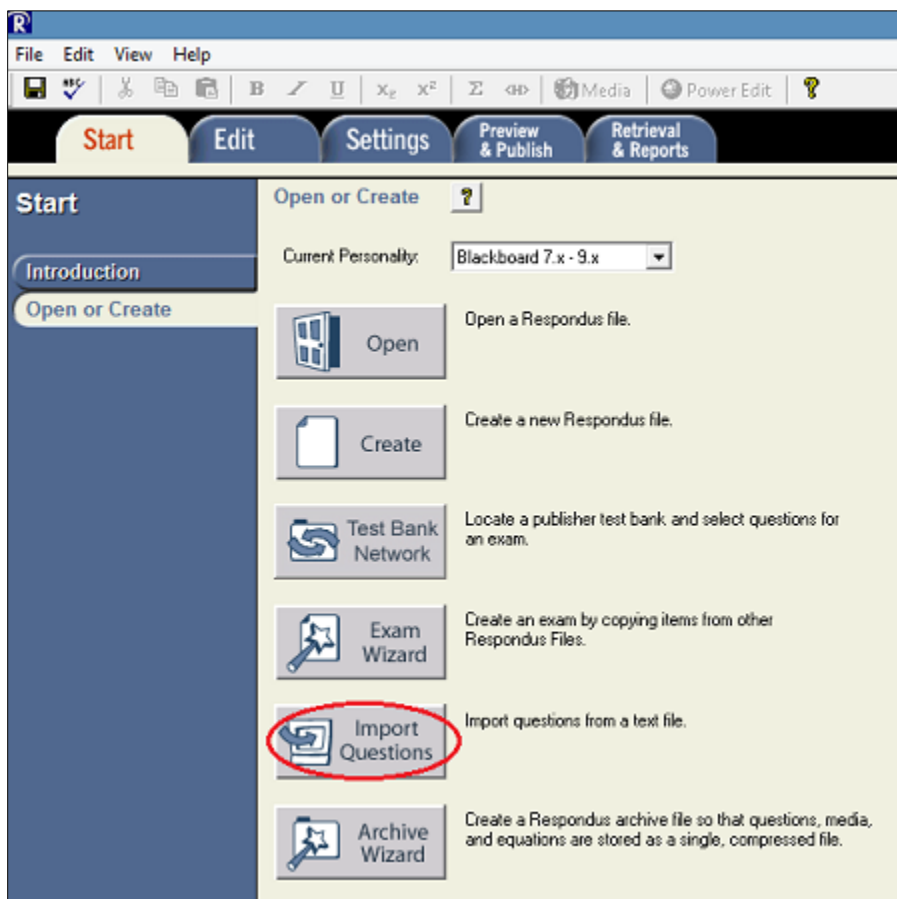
R

File Edit View Help

B I U $x_2$ $x^2$ Σ Media Power Edit ?

Start Edit Settings Preview & Publish Retrieval & Reports

Start

Introduction

Open or Create

Open or Create ?

Current Personality: Blackboard 7.x - 9.x

Open — Open a Respondus file.

Create — Create a new Respondus file.

Test Bank Network — Locate a publisher test bank and select questions for an exam.

Exam Wizard — Create an exam by copying items from other Respondus Files.

Import Questions — Import questions from a text file.

Archive Wizard — Create a Respondus archive file so that questions, media, and equations are stored as a single, compressed file.